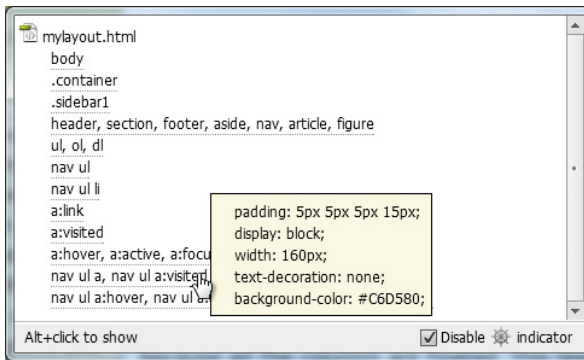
mylayout.html
body
.container
.sidebar1
header, section, footer, aside, nav, article, figure
ul, ol, dl
nav ul
nav ul li
a:link
a:visited
a:hover, a:active, a:focu
nav ul a, nav ul a:visited
nav ul a:hover, nav ul a:

padding: 5px 5px 5px 15px;
display: block;
width: 160px;
text-decoration: none;
background-color: #C6D580;

Alt+click to show
Disable indicator